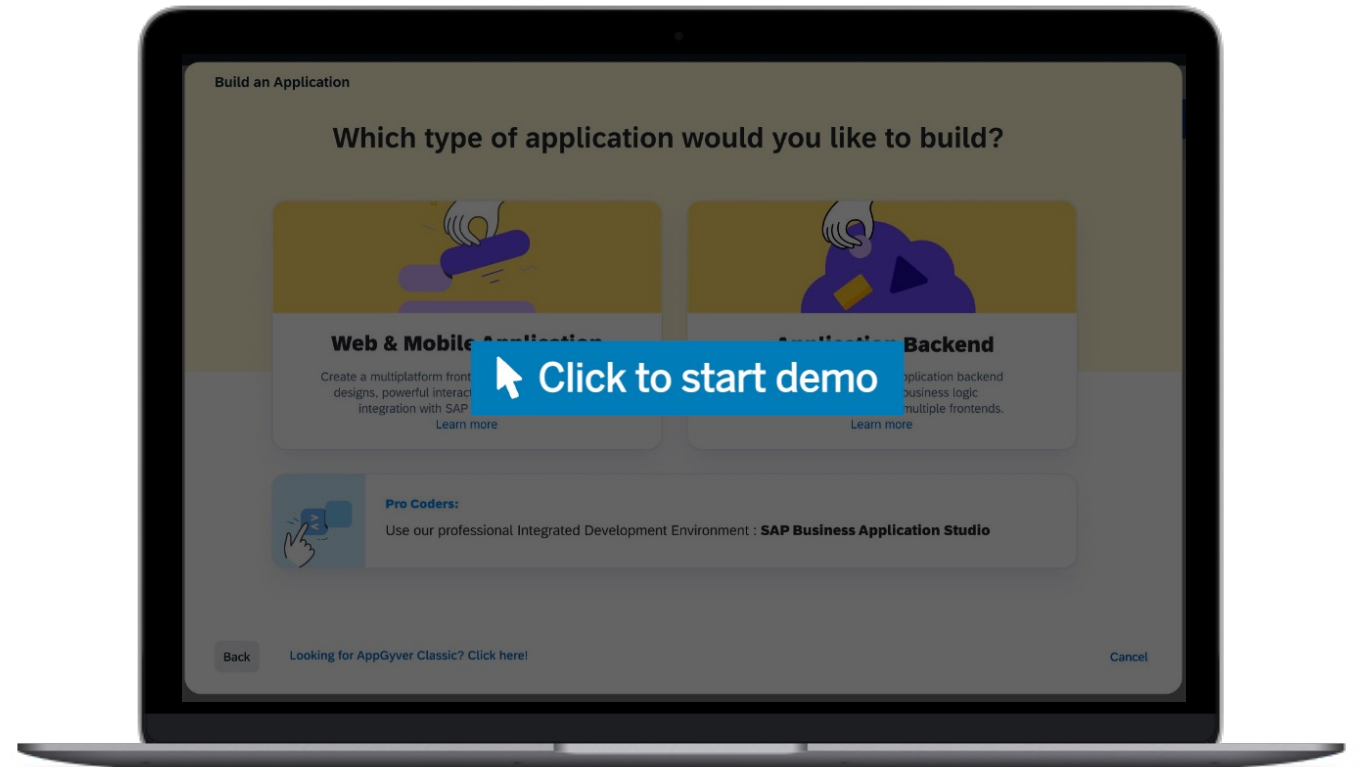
Build an Application

Which type of application would you like to build?

Web & Mobile Application

Create a multiplatform front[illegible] designs, powerful interact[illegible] integration with SAP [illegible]
Learn more

Application Backend

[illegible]pplication backend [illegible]usiness logic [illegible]multiple frontends.
Learn more

Click to start demo

Pro Coders:
Use our professional Integrated Development Environment : SAP Business Application Studio

Back
Looking for AppGyver Classic? Click here!
Cancel